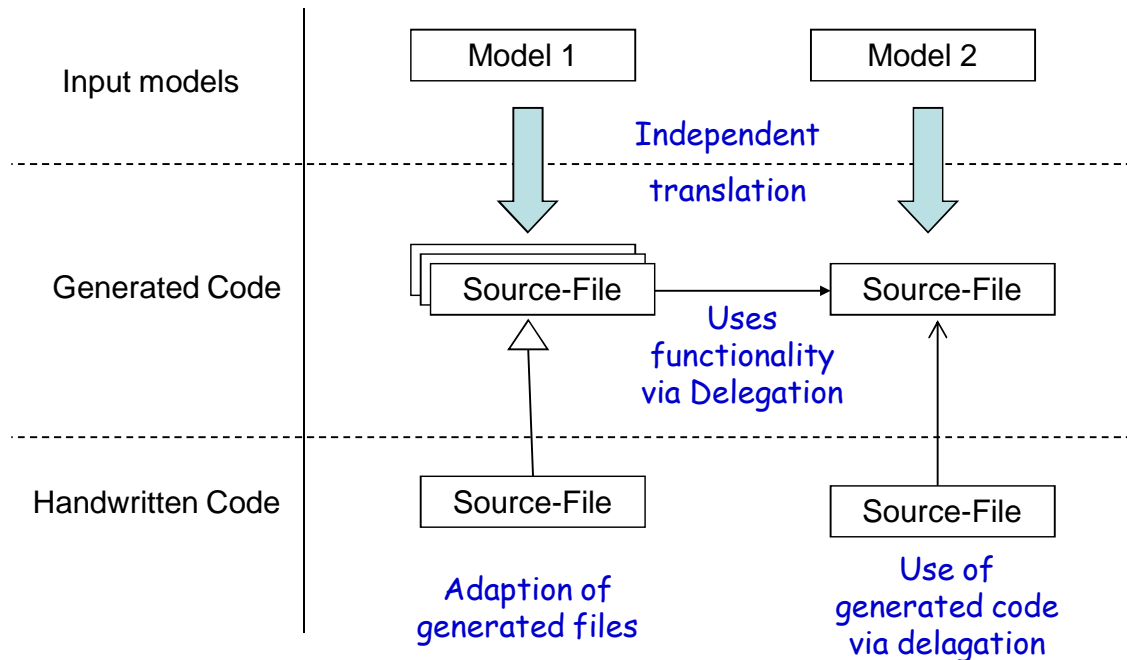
Input models

Model 1

Model 2

Independent translation

Generated Code

Source-File

Source-File

Uses functionality via Delegation

Handwritten Code

Source-File

Source-File

Adaption of generated files

Use of generated code via delagation